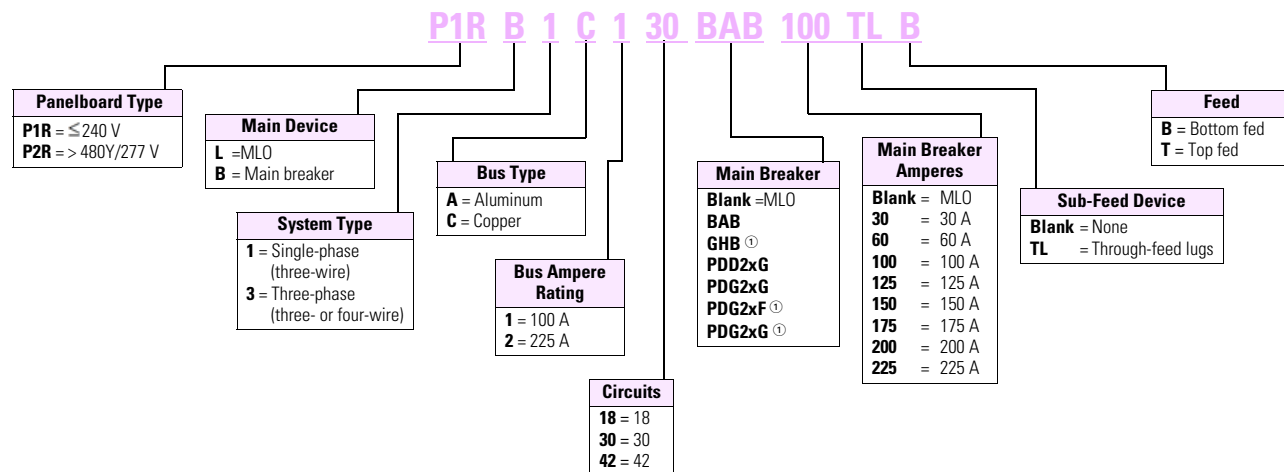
P1R B 1 C 1 30 BAB 100 TL B

Panelboard Type
**P1R** = $\leq$240 V
**P2R** = > 480Y/277 V

Main Device
**L** =MLO
**B** = Main breaker

System Type
**1** = Single-phase (three-wire)
**3** = Three-phase (three- or four-wire)

Bus Type
**A** = Aluminum
**C** = Copper

Bus Ampere Rating
**1** = 100 A
**2** = 225 A

Circuits
**18** = 18
**30** = 30
**42** = 42

Main Breaker
**Blank** =MLO
**BAB**
**GHB** ①
**PDD2xG**
**PDG2xG**
**PDG2xF** ①
**PDG2xG** ①

Main Breaker Amperes
| | |
|---|---|
| **Blank** = | MLO |
| **30** = | 30 A |
| **60** = | 60 A |
| **100** = | 100 A |
| **125** = | 125 A |
| **150** = | 150 A |
| **175** = | 175 A |
| **200** = | 200 A |
| **225** = | 225 A |

Sub-Feed Device
**Blank** = None
**TL** = Through-feed lugs

Feed
**B** = Bottom fed
**T** = Top fed